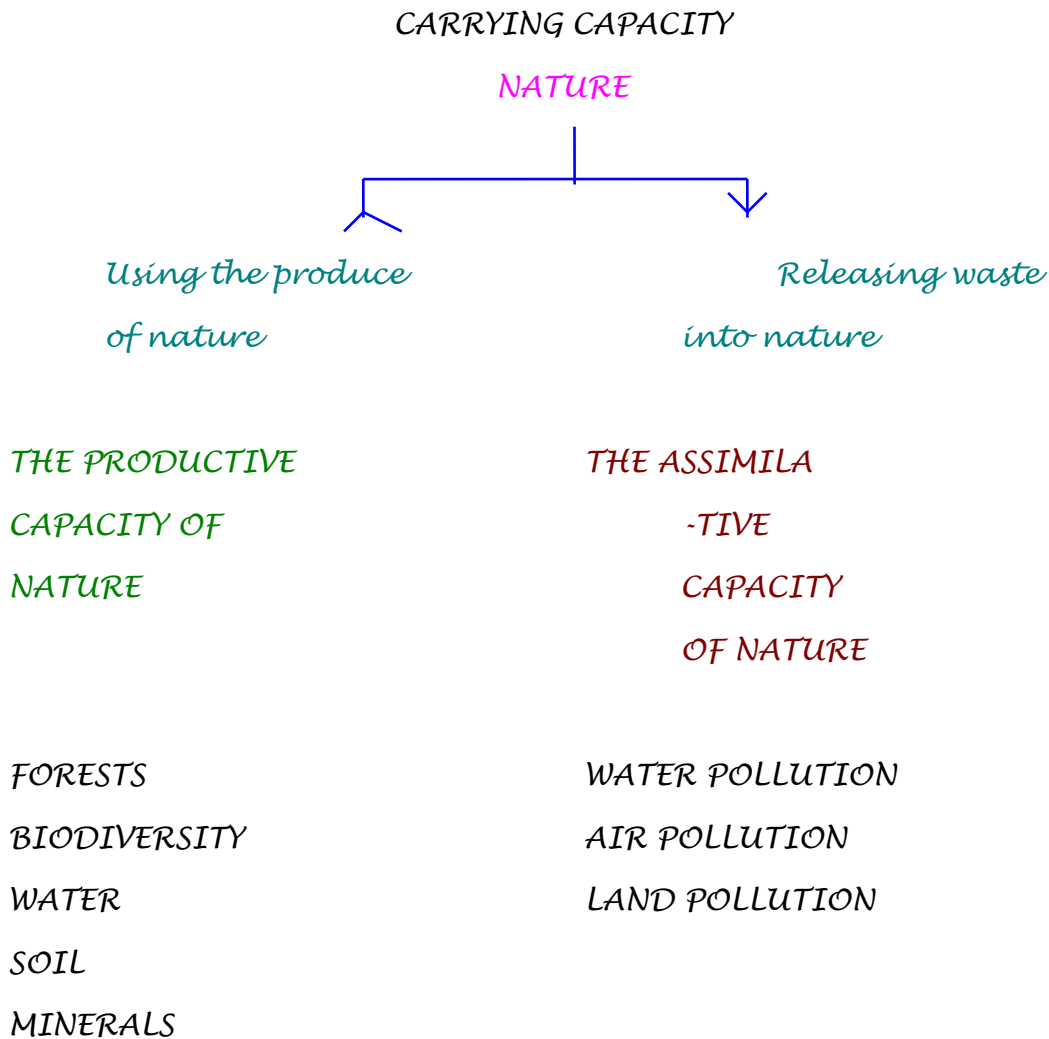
CARRYING CAPACITY

NATURE

Using the produce of nature

Releasing waste into nature

THE PRODUCTIVE CAPACITY OF NATURE

THE ASSIMILATIVE CAPACITY OF NATURE

FORESTS
BIODIVERSITY
WATER
SOIL
MINERALS

WATER POLLUTION
AIR POLLUTION
LAND POLLUTION